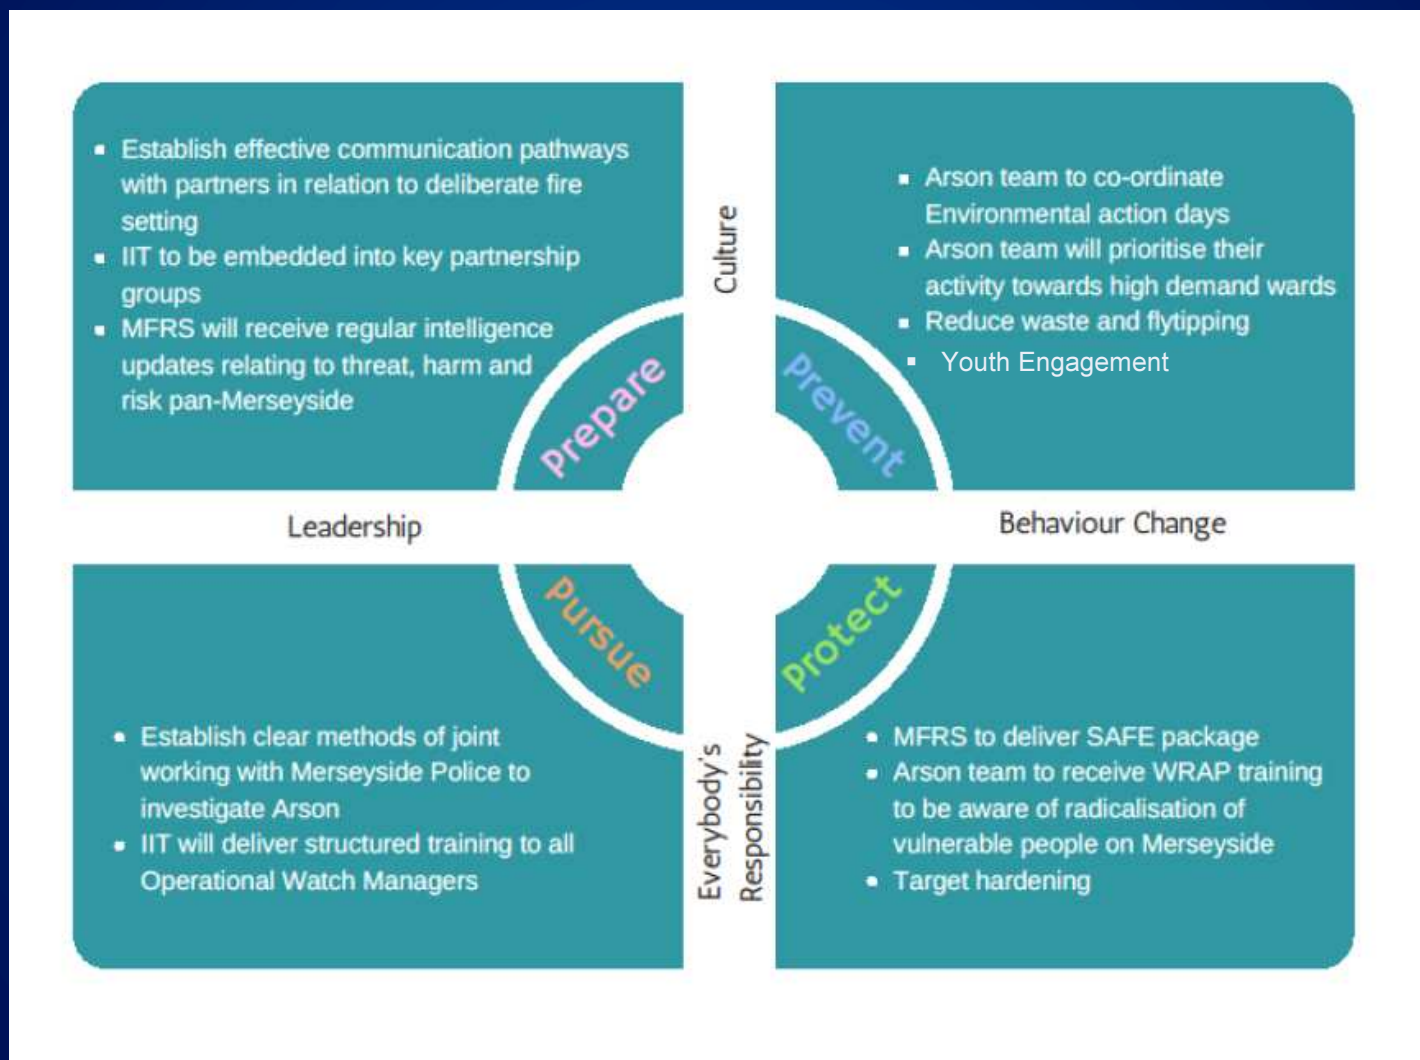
▪ Establish effective communication pathways with partners in relation to deliberate fire setting
▪ IIT to be embedded into key partnership groups
▪ MFRS will receive regular intelligence updates relating to threat, harm and risk pan-Merseyside

Culture

▪ Arson team to co-ordinate Environmental action days
▪ Arson team will prioritise their activity towards high demand wards
▪ Reduce waste and flytipping
▪ Youth Engagement

Prepare

Prevent

Leadership

Behaviour Change

Pursue

Protect

• Establish clear methods of joint working with Merseyside Police to investigate Arson
• IIT will deliver structured training to all Operational Watch Managers

Everybody's Responsibility

• MFRS to deliver SAFE package
• Arson team to receive WRAP training to be aware of radicalisation of vulnerable people on Merseyside
• Target hardening